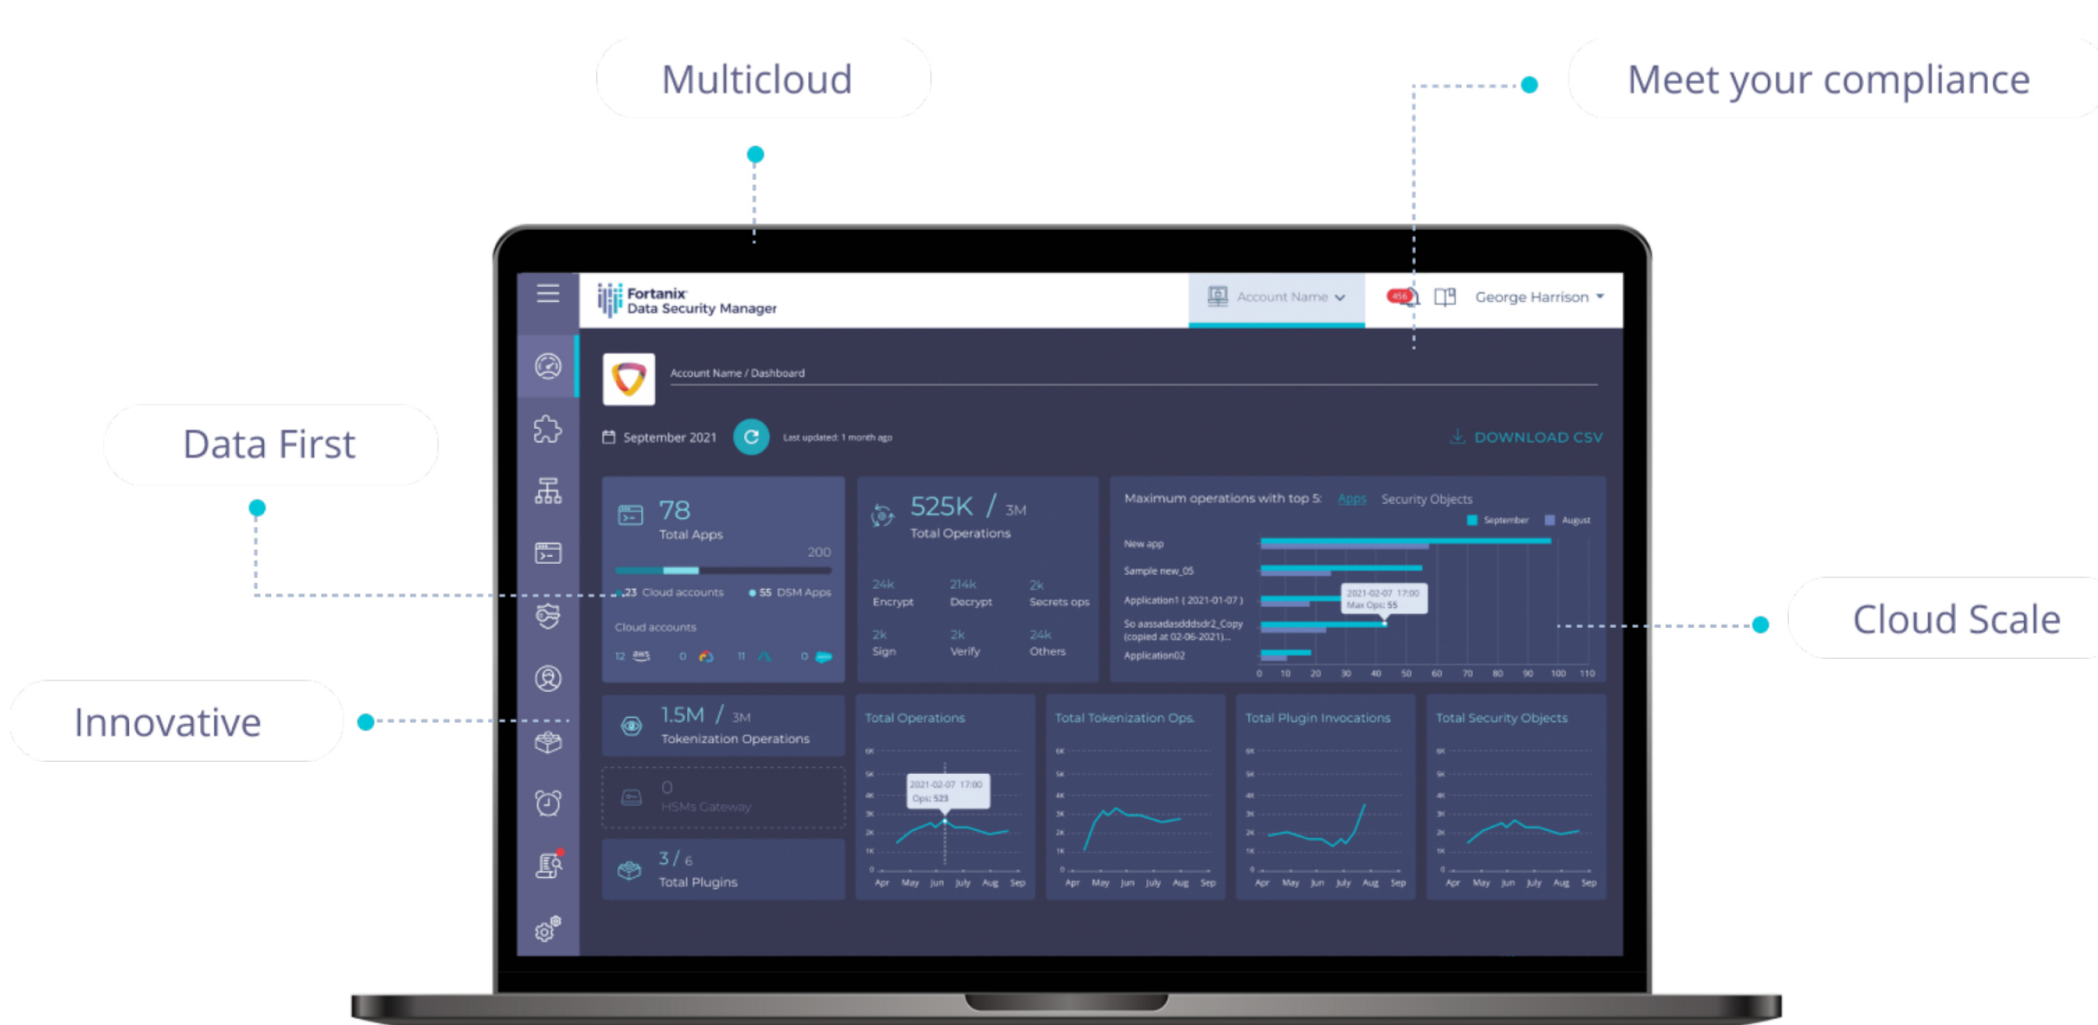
Multicloud

Meet your compliance

Data First

Innovative

Cloud Scale

Fortanix
Data Security Manager

Account Name

George Harrison

Account Name / Dashboard

September 2021

Last updated: 1 month ago

DOWNLOAD CSV

78
Total Apps
200

23 Cloud accounts   55 DSM Apps

Cloud accounts

12   0   11   0

525K / 3M
Total Operations

24k Encrypt   214k Decrypt   2k Secrets ops
2k Sign   2k Verify   24k Others

Maximum operations with top 5: Apps   Security Objects

September   August

New app
Sample new_05
Application1 ( 2021-01-07 )
So aassadasdddsdr2_Copy (copied at 02-06-2021)...
Application02

2021-02-07 17:00
Max Ops: 55

0 10 20 30 40 50 60 70 80 90 100 110

1.5M / 3M
Tokenization Operations

0
HSMs Gateway

3 / 6
Total Plugins

Total Operations

2021-02-07 17:00
Ops: 523

Total Tokenization Ops.

Total Plugin Invocations

Total Security Objects

Apr May Jun July Aug Sep